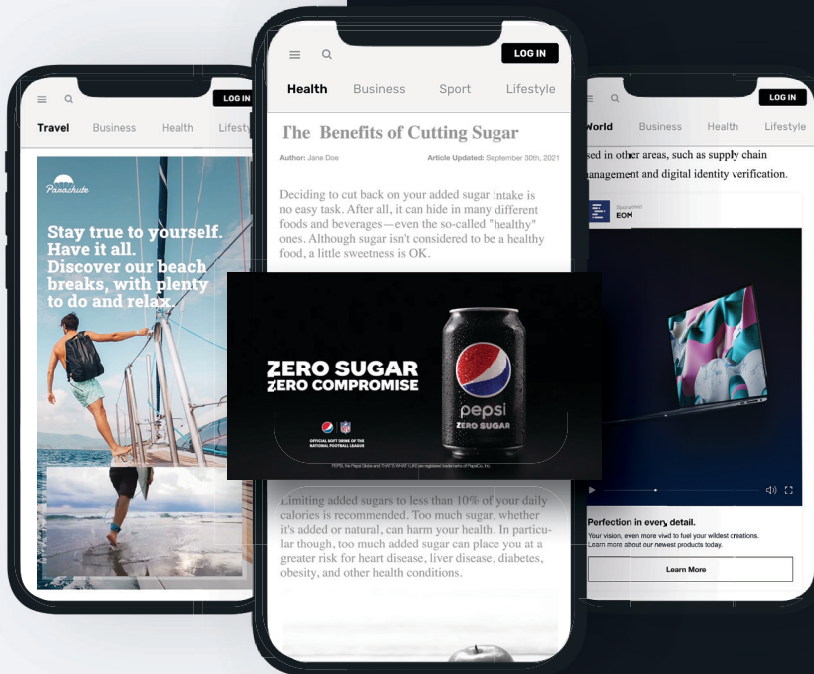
LOG IN

Travel Business Health Lifesty

Parachute

Stay true to yourself. Have it all. Discover our beach breaks, with plenty to do and relax.

LOG IN

Health Business Sport Lifestyle

The Benefits of Cutting Sugar

Author: Jane Doe Article Updated: September 30th, 2021

Deciding to cut back on your added sugar intake is no easy task. After all, it can hide in many different foods and beverages—even the so-called "healthy" ones. Although sugar isn't considered to be a healthy food, a little sweetness is OK.

ZERO SUGAR
ZERO COMPROMISE

OFFICIAL SOFT DRINK OF THE NATIONAL FOOTBALL LEAGUE

pepsi
ZERO SUGAR

PEPSI, the Pepsi Globe and THAT'S WHAT I LIKE are registered trademarks of PepsiCo, Inc.

Limiting added sugars to less than 10% of your daily calories is recommended. Too much sugar, whether it's added or natural, can harm your health. In particular though, too much added sugar can place you at a greater risk for heart disease, liver disease, diabetes, obesity, and other health conditions.

LOG IN

World Business Health Lifestyle

sed in other areas, such as supply chain anagement and digital identity verification.

Sponsored
EON

Perfection in every detail.

Your vision, even more vivid to fuel your wildest creations. Learn more about our newest products today.

Learn More